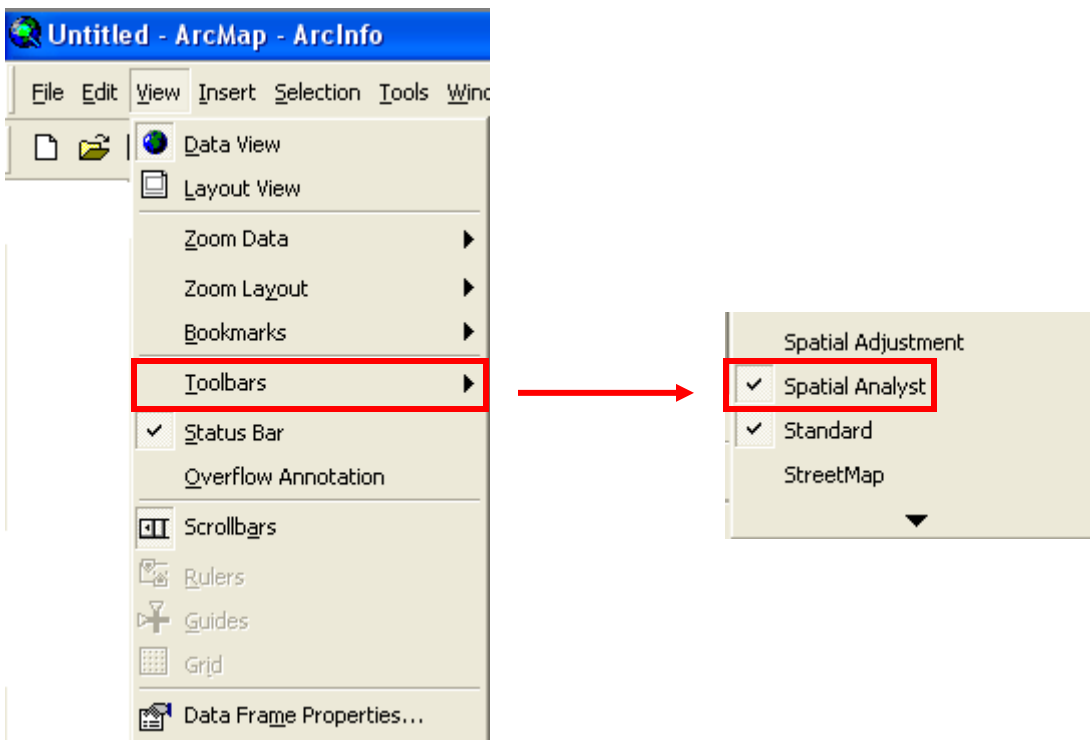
Untitled - ArcMap - ArcInfo

File Edit View Insert Selection Tools Wind

Data View
Layout View
Zoom Data
Zoom Layout
Bookmarks
Toolbars
Status Bar
Overflow Annotation
Scrollbars
Rulers
Guides
Grid
Data Frame Properties...

Spatial Adjustment
Spatial Analyst
Standard
StreetMap